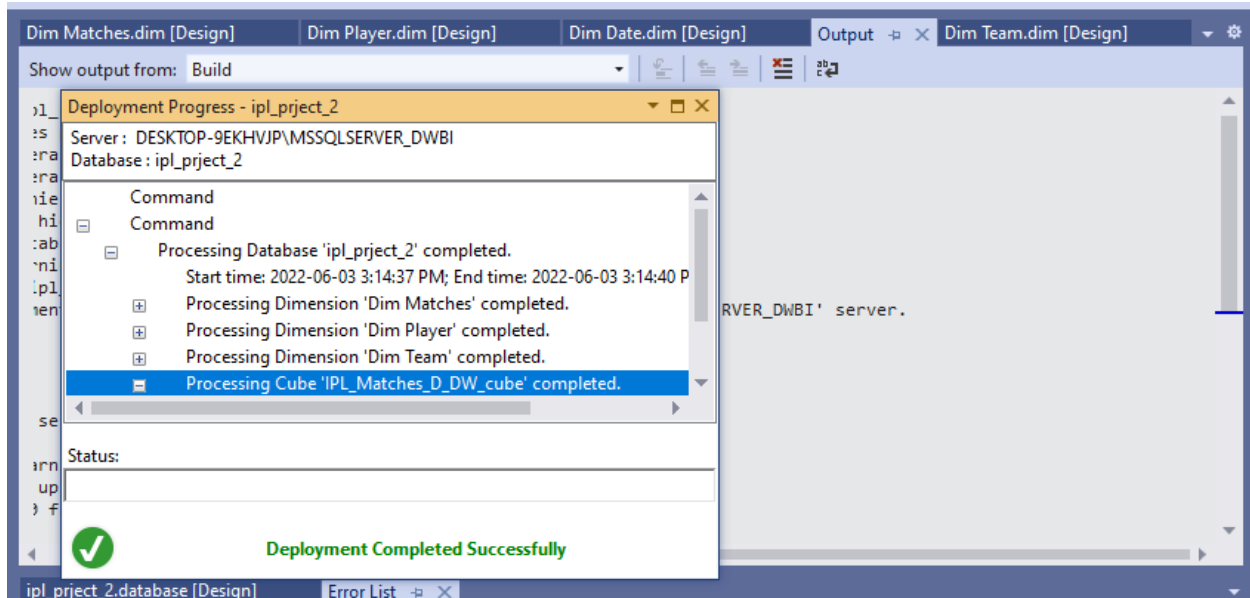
Dim Matches.dim [Design] | Dim Player.dim [Design] | Dim Date.dim [Design] | Output | Dim Team.dim [Design]

Show output from: Build

Deployment Progress - ipl_prject_2

Server : DESKTOP-9EKHVJP\MSSQLSERVER_DWBI
Database : ipl_prject_2

Command
Command
Processing Database 'ipl_prject_2' completed.
Start time: 2022-06-03 3:14:37 PM; End time: 2022-06-03 3:14:40 P
Processing Dimension 'Dim Matches' completed.
Processing Dimension 'Dim Player' completed.
Processing Dimension 'Dim Team' completed.
Processing Cube 'IPL_Matches_D_DW_cube' completed.

Status:

Deployment Completed Successfully

ol_
es
era
era
nie
hi
tab
oni
ipl_
ment
RVER_DWBI' server.
se
arn
up
) f

ipl_prject_2.database [Design] | Error List